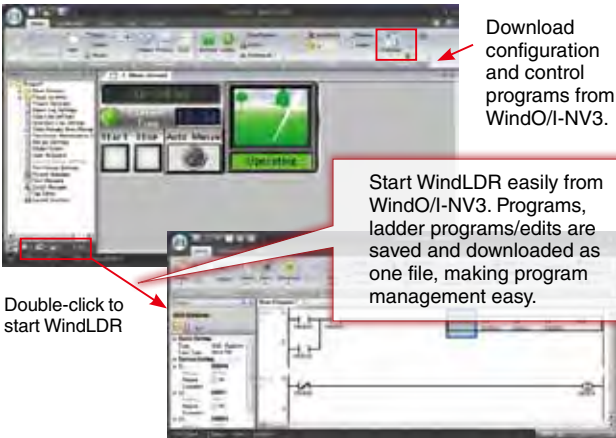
Download configuration and control programs from WindO/I-NV3.

Start Stop Auto Manual

Start WindLDR easily from WindO/I-NV3. Programs, ladder programs/edits are saved and downloaded as one file, making program management easy.

Double-click to start WindLDR